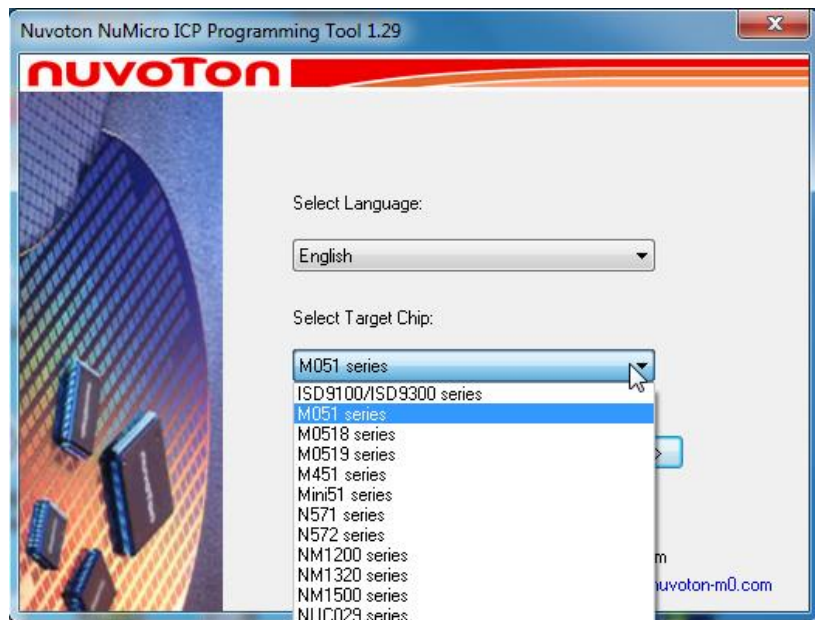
Nuvoton NuMicro ICP Programming Tool 1.29

nuvoTon

Select Language:

English

Select Target Chip:

M051 series

ISD9100/ISD9300 series
M051 series
M0518 series
M0519 series
M451 series
Mini51 series
N571 series
N572 series
NM1200 series
NM1320 series
NM1500 series
NUC029 series

m
nuvoton-m0.com